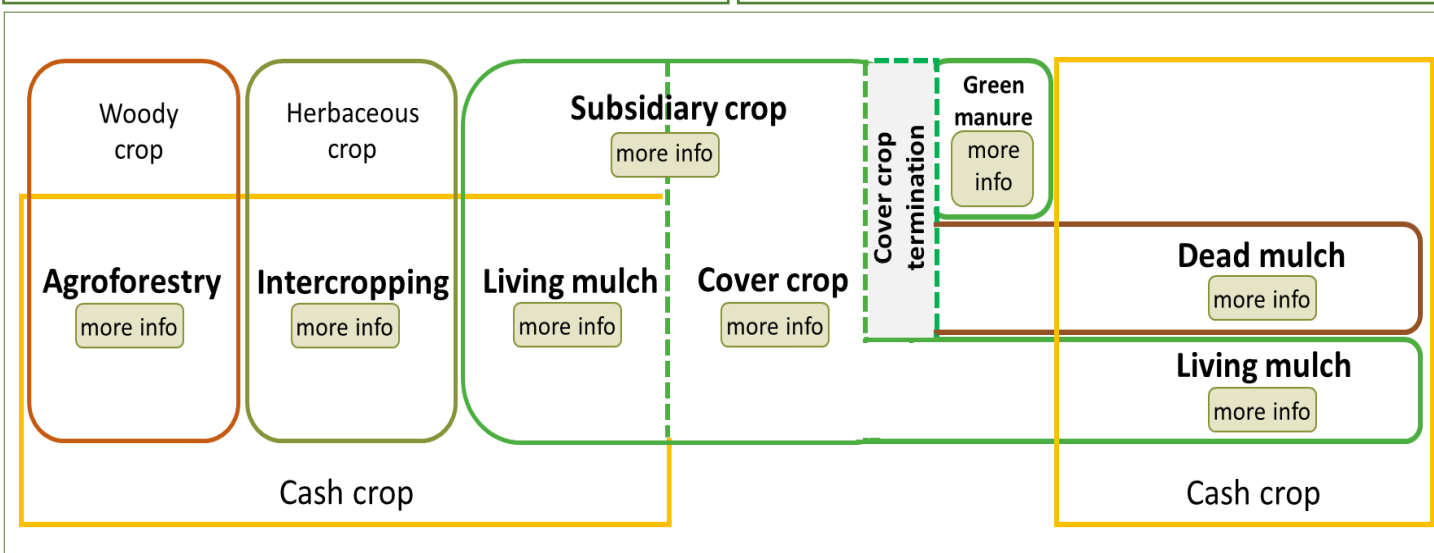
Woody crop

Herbaceous crop

Subsidiary crop
more info

Cover crop termination

Green manure
more info

Agroforestry
more info

Intercropping
more info

Living mulch
more info

Cover crop
more info

Dead mulch
more info

Living mulch
more info

Cash crop

Cash crop